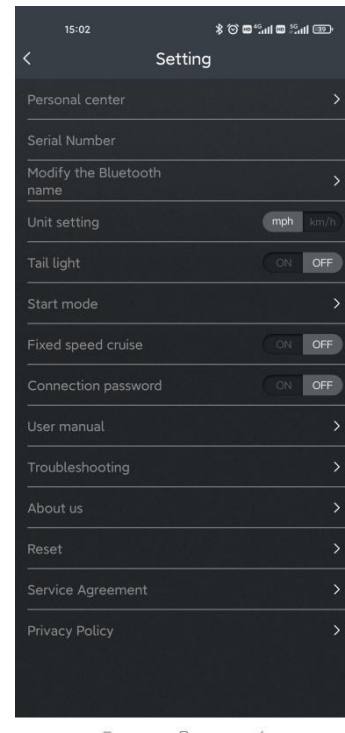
15:02

<

Setting

Personal center >

Serial Number

Modify the Bluetooth name >

Unit setting mph km/h

Tail light ON OFF

Start mode >

Fixed speed cruise ON OFF

Connection password ON OFF

User manual >

Troubleshooting >

About us >

Reset >

Service Agreement >

Privacy Policy >